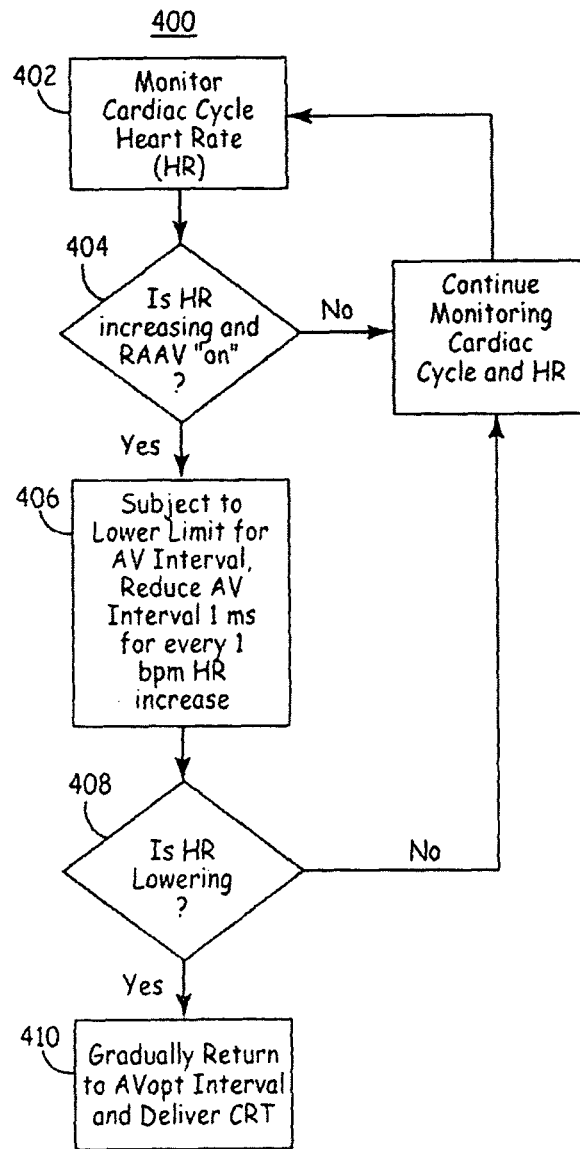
400

402

Monitor Cardiac Cycle Heart Rate (HR)

404

Is HR increasing and RAAV "on" ?

No

Continue Monitoring Cardiac Cycle and HR

Yes

406

Subject to Lower Limit for AV Interval, Reduce AV Interval 1 ms for every 1 bpm HR increase

408

Is HR Lowering ?

No

Yes

410

Gradually Return to AVopt Interval and Deliver CRT